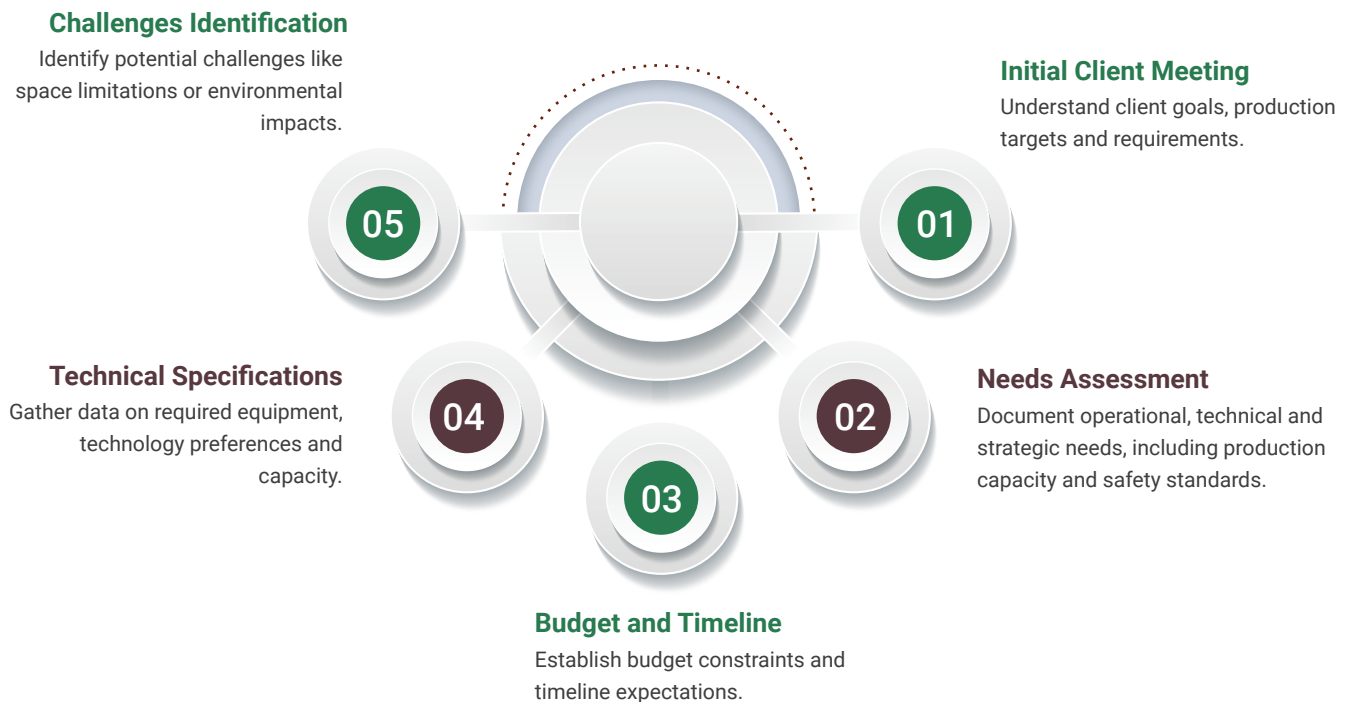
Challenges Identification
Identify potential challenges like space limitations or environmental impacts.

05

Initial Client Meeting
Understand client goals, production targets and requirements.

01

Technical Specifications
Gather data on required equipment, technology preferences and capacity.

04

Needs Assessment
Document operational, technical and strategic needs, including production capacity and safety standards.

02

03

Budget and Timeline
Establish budget constraints and timeline expectations.